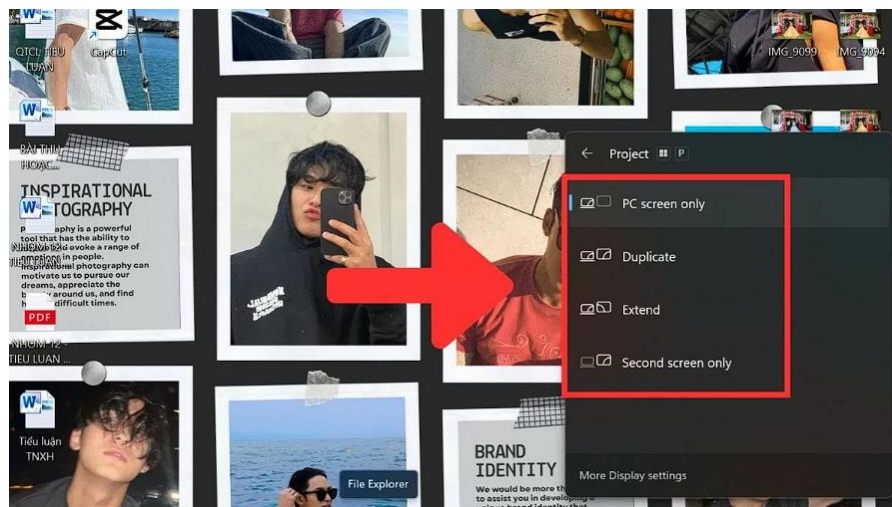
QTCL TIEU LUAN

CapCut

IMG_9099

IMG_9099

BAI THU HOAC...

INSPIRATIONAL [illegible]TOGRAPHY

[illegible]graphy is a powerful tool that has the ability to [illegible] and evoke a range of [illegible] in people. Inspirational photography can motivate us to pursue our dreams, appreciate the b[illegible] around us, and find h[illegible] difficult times.

NHOM 3 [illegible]

PDF

NHOM 12 - TIEU LUAN ...

Tiểu luận TNXH

Project

PC screen only

Duplicate

Extend

Second screen only

More Display settings

BRAND IDENTITY

We would be more th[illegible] to assist you in developing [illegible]

File Explorer